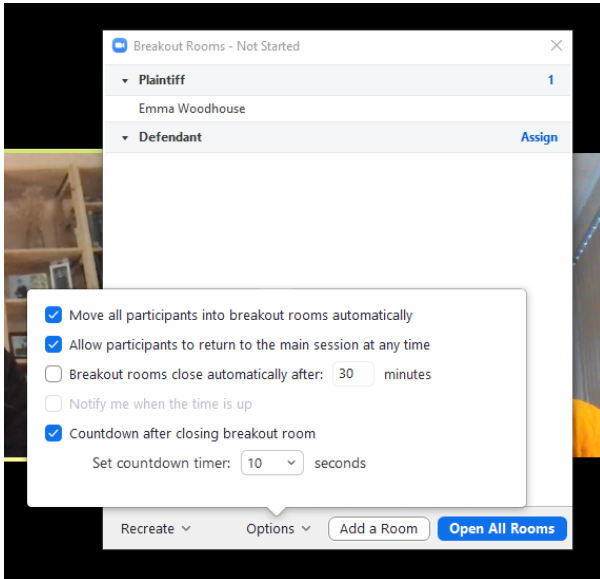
Breakout Rooms - Not Started

Plaintiff 1

Emma Woodhouse

Defendant Assign

Move all participants into breakout rooms automatically

Allow participants to return to the main session at any time

Breakout rooms close automatically after: 30 minutes

Notify me when the time is up

Countdown after closing breakout room

Set countdown timer: 10 seconds

Recreate

Options

Add a Room

Open All Rooms